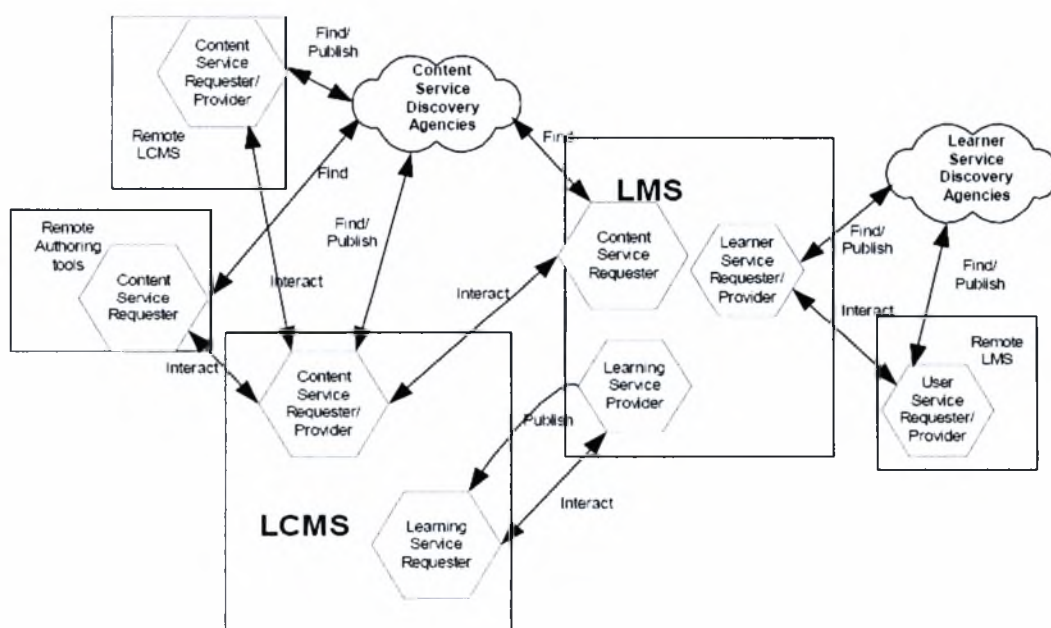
Content Service Requester/ Provider

Remote LCMS

Find/ Publish

Content Service Discovery Agencies

Find/

LMS

Learner Service Discovery Agencies

Remote Authoring tools

Content Service Requester

Find

Find/ Publish

Interact

Content Service Requester

Learner Service Requester/ Provider

Find/ Publish

Find/ Publish

Interact

Interact

Remote LMS

Interact

Content Service Requester/ Provider

Learning Service Provider

Publish

User Service Requester/ Provider

LCMS

Learning Service Requester

Interact